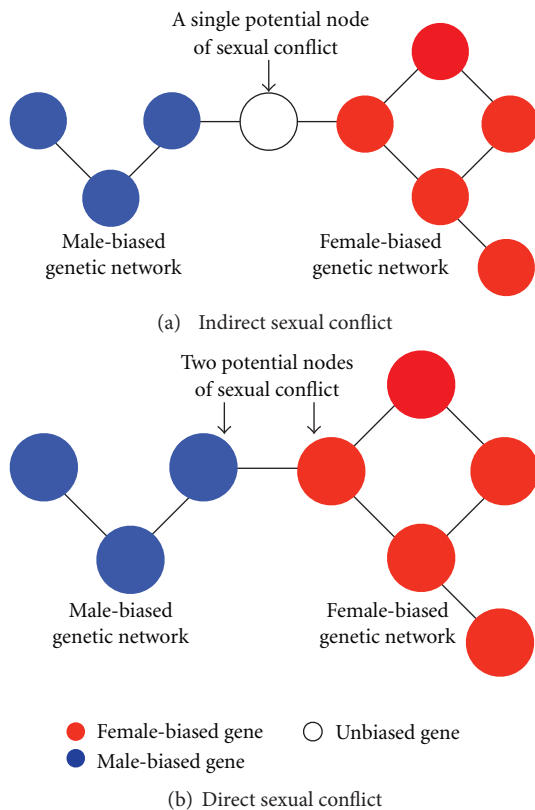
A single potential node of sexual conflict

Male-biased genetic network

Female-biased genetic network

(a) Indirect sexual conflict

Two potential nodes of sexual conflict

Male-biased genetic network

Female-biased genetic network

Female-biased gene
Male-biased gene
Unbiased gene

(b) Direct sexual conflict